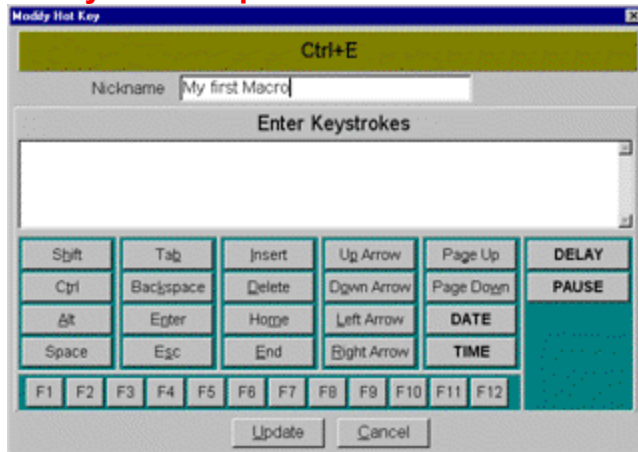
Modify Hot Key

Ctrl+E

Nickname My first Macro

Enter Keystrokes

| Shift | Tab | Insert | Up Arrow | Page Up | DELAY |
|---|---|---|---|---|---|
| Ctrl | Backspace | Delete | Down Arrow | Page Down | PAUSE |
| Alt | Enter | Home | Left Arrow | DATE | |
| Space | Esc | End | Right Arrow | TIME | |

F1 F2 F3 F4 F5 F6 F7 F8 F9 F10 F11 F12

Update Cancel